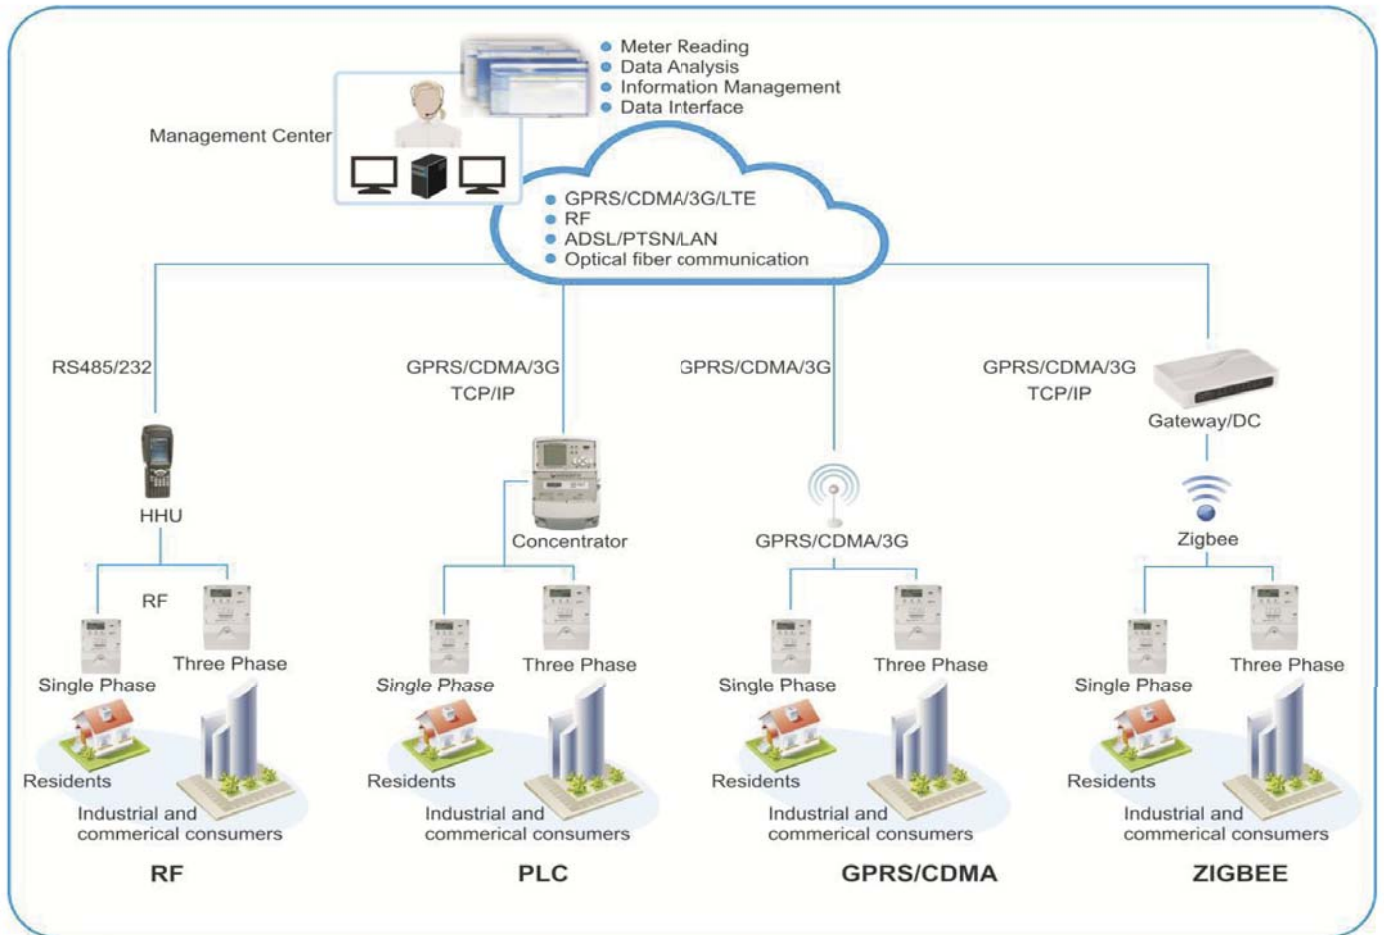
Meter Reading
Data Analysis
Information Management
Data Interface

Management Center

GPRS/CDMA/3G/LTE
RF
ADSL/PTSN/LAN
Optical fiber communication

RS485/232

HHU

RF

Single Phase
Three Phase

Residents
Industrial and commerical consumers

RF

GPRS/CDMA/3G
TCP/IP

Concentrator

Single Phase
Three Phase

Residents
Industrial and commerical consumers

PLC

GPRS/CDMA/3G

GPRS/CDMA/3G

Single Phase
Three Phase

Residents
Industrial and commerical consumers

GPRS/CDMA

GPRS/CDMA/3G
TCP/IP

Gateway/DC

Zigbee

Single Phase
Three Phase

Residents
Industrial and commerical consumers

ZIGBEE